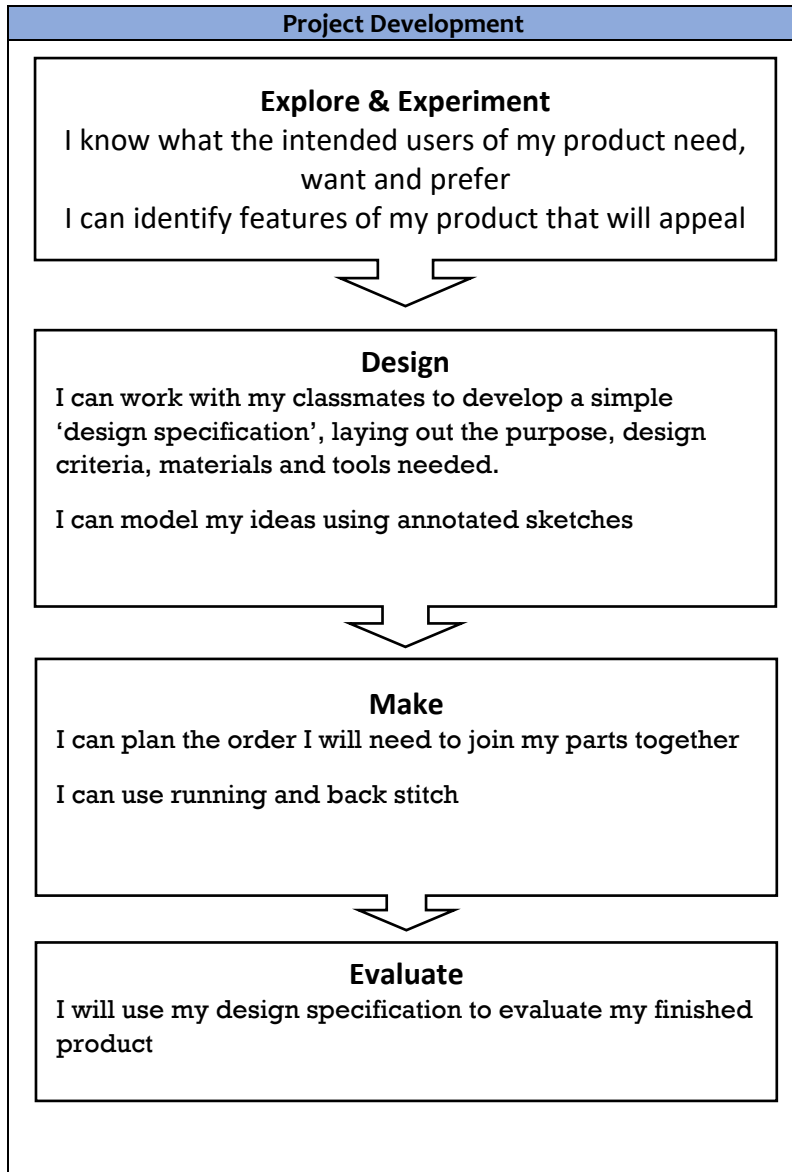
Project Development

Explore & Experiment
I know what the intended users of my product need, want and prefer
I can identify features of my product that will appeal

Design
I can work with my classmates to develop a simple 'design specification', laying out the purpose, design criteria, materials and tools needed.

I can model my ideas using annotated sketches

Make
I can plan the order I will need to join my parts together

I can use running and back stitch

Evaluate
I will use my design specification to evaluate my finished product